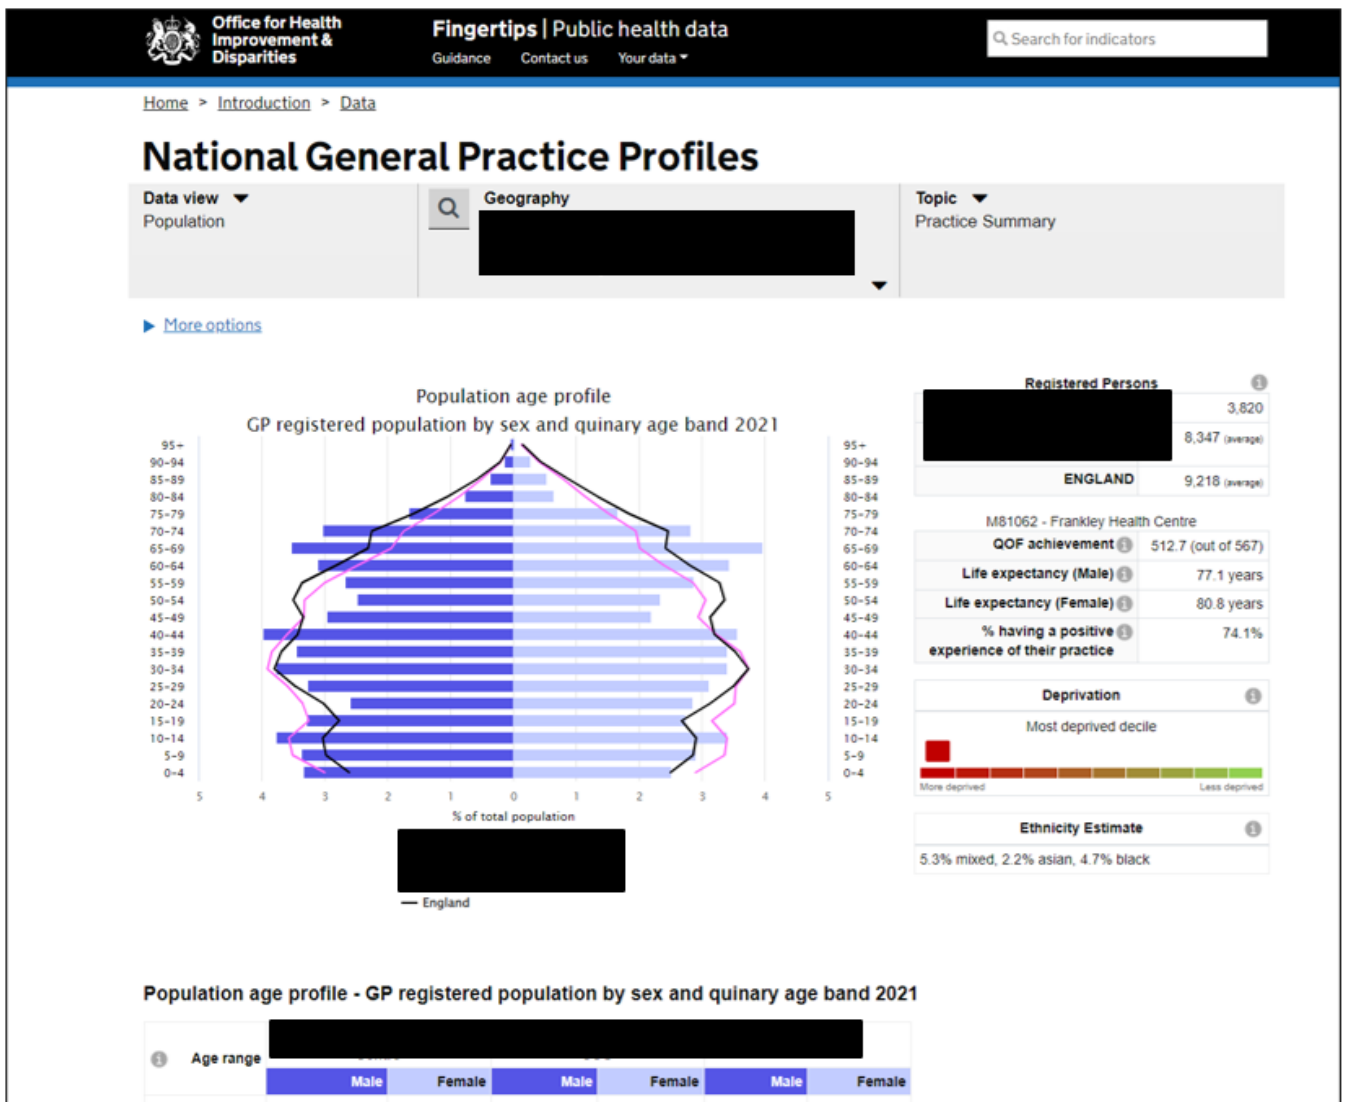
Office for Health Improvement & Disparities

Fingertips | Public health data

Guidance   Contact us   Your data

Search for indicators

Home > Introduction > Data

National General Practice Profiles

Data view
Population

Geography

Topic
Practice Summary

More options

Population age profile
GP registered population by sex and quinary age band 2021

95+
90-94
85-89
80-84
75-79
70-74
65-69
60-64
55-59
50-54
45-49
40-44
35-39
30-34
25-29
20-24
15-19
10-14
5-9
0-4

5 4 3 2 1 0 1 2 3 4 5

% of total population

England

Registered Persons

3,820

8,347 (average)

ENGLAND   9,218 (average)

M81062 - Frankley Health Centre

| QOF achievement | 512.7 (out of 567) |
|---|---|
| Life expectancy (Male) | 77.1 years |
| Life expectancy (Female) | 80.8 years |
| % having a positive experience of their practice | 74.1% |

Deprivation

Most deprived decile

More deprived   Less deprived

Ethnicity Estimate

5.3% mixed, 2.2% asian, 4.7% black

Population age profile - GP registered population by sex and quinary age band 2021

| Age range | Male | Female | Male | Female | Male | Female |
|---|---|---|---|---|---|---|